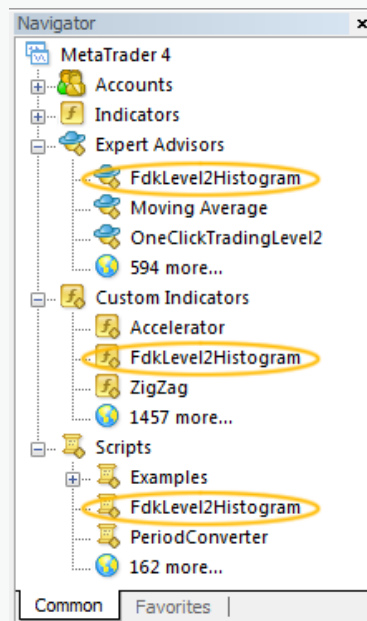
Navigator ×

MetaTrader 4
Accounts
Indicators
Expert Advisors
FdkLevel2Histogram
Moving Average
OneClickTradingLevel2
594 more...
Custom Indicators
Accelerator
FdkLevel2Histogram
ZigZag
1457 more...
Scripts
Examples
FdkLevel2Histogram
PeriodConverter
162 more...

Common | Favorites |